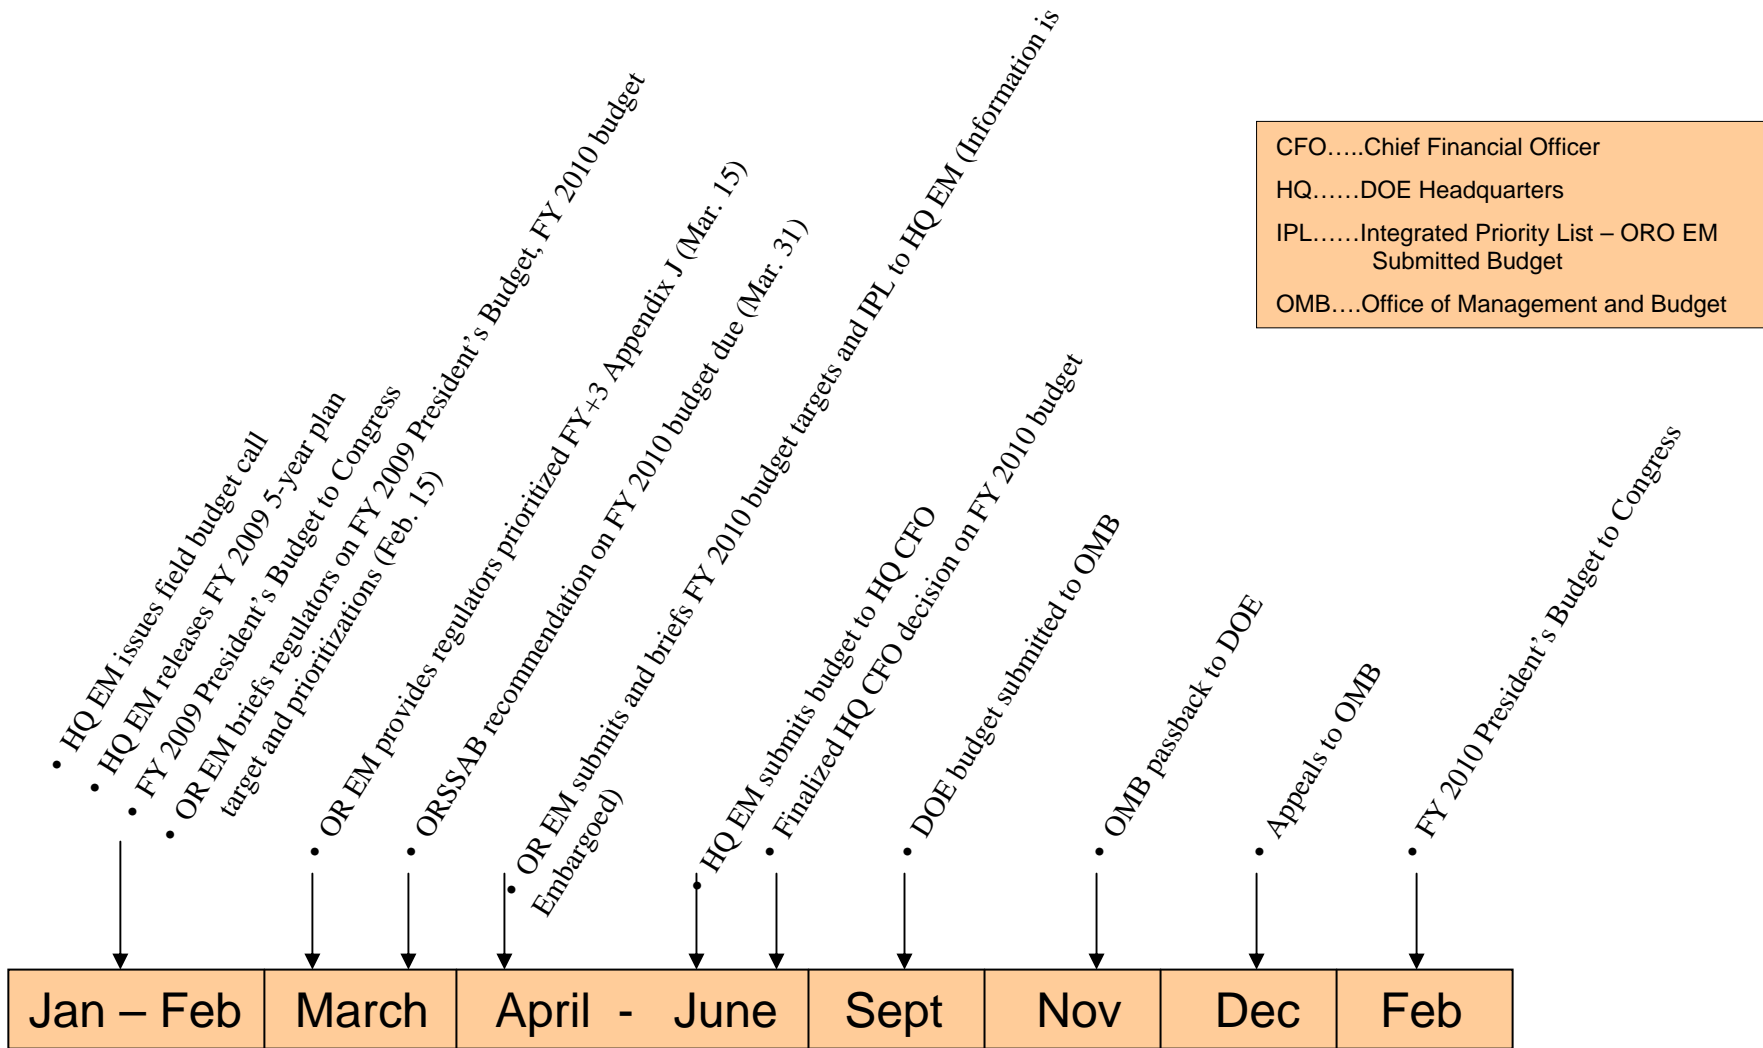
• HQ EM issues field budget call
• HQ EM releases FY 2009 5-year plan
• FY 2009 President's Budget to Congress
• OR EM briefs regulators on FY 2009 President's Budget, FY 2010 budget target and prioritizations (Feb. 15)

• OR EM provides regulators prioritized FY+3 Appendix J (Mar. 15)

• ORSSAB recommendation on FY 2010 budget due (Mar. 31)

• OR EM submits and briefs FY 2010 budget targets and IPL to HQ EM (Information is Embargoed)

• HQ EM submits budget to HQ CFO

• Finalized HQ CFO decision on FY 2010 budget

• DOE budget submitted to OMB

• OMB passback to DOE

• Appeals to OMB

• FY 2010 President's Budget to Congress

CFO…..Chief Financial Officer
HQ……DOE Headquarters
IPL……Integrated Priority List – ORO EM Submitted Budget
OMB….Office of Management and Budget

| Jan – Feb | March | April - June | Sept | Nov | Dec | Feb |
|---|---|---|---|---|---|---|